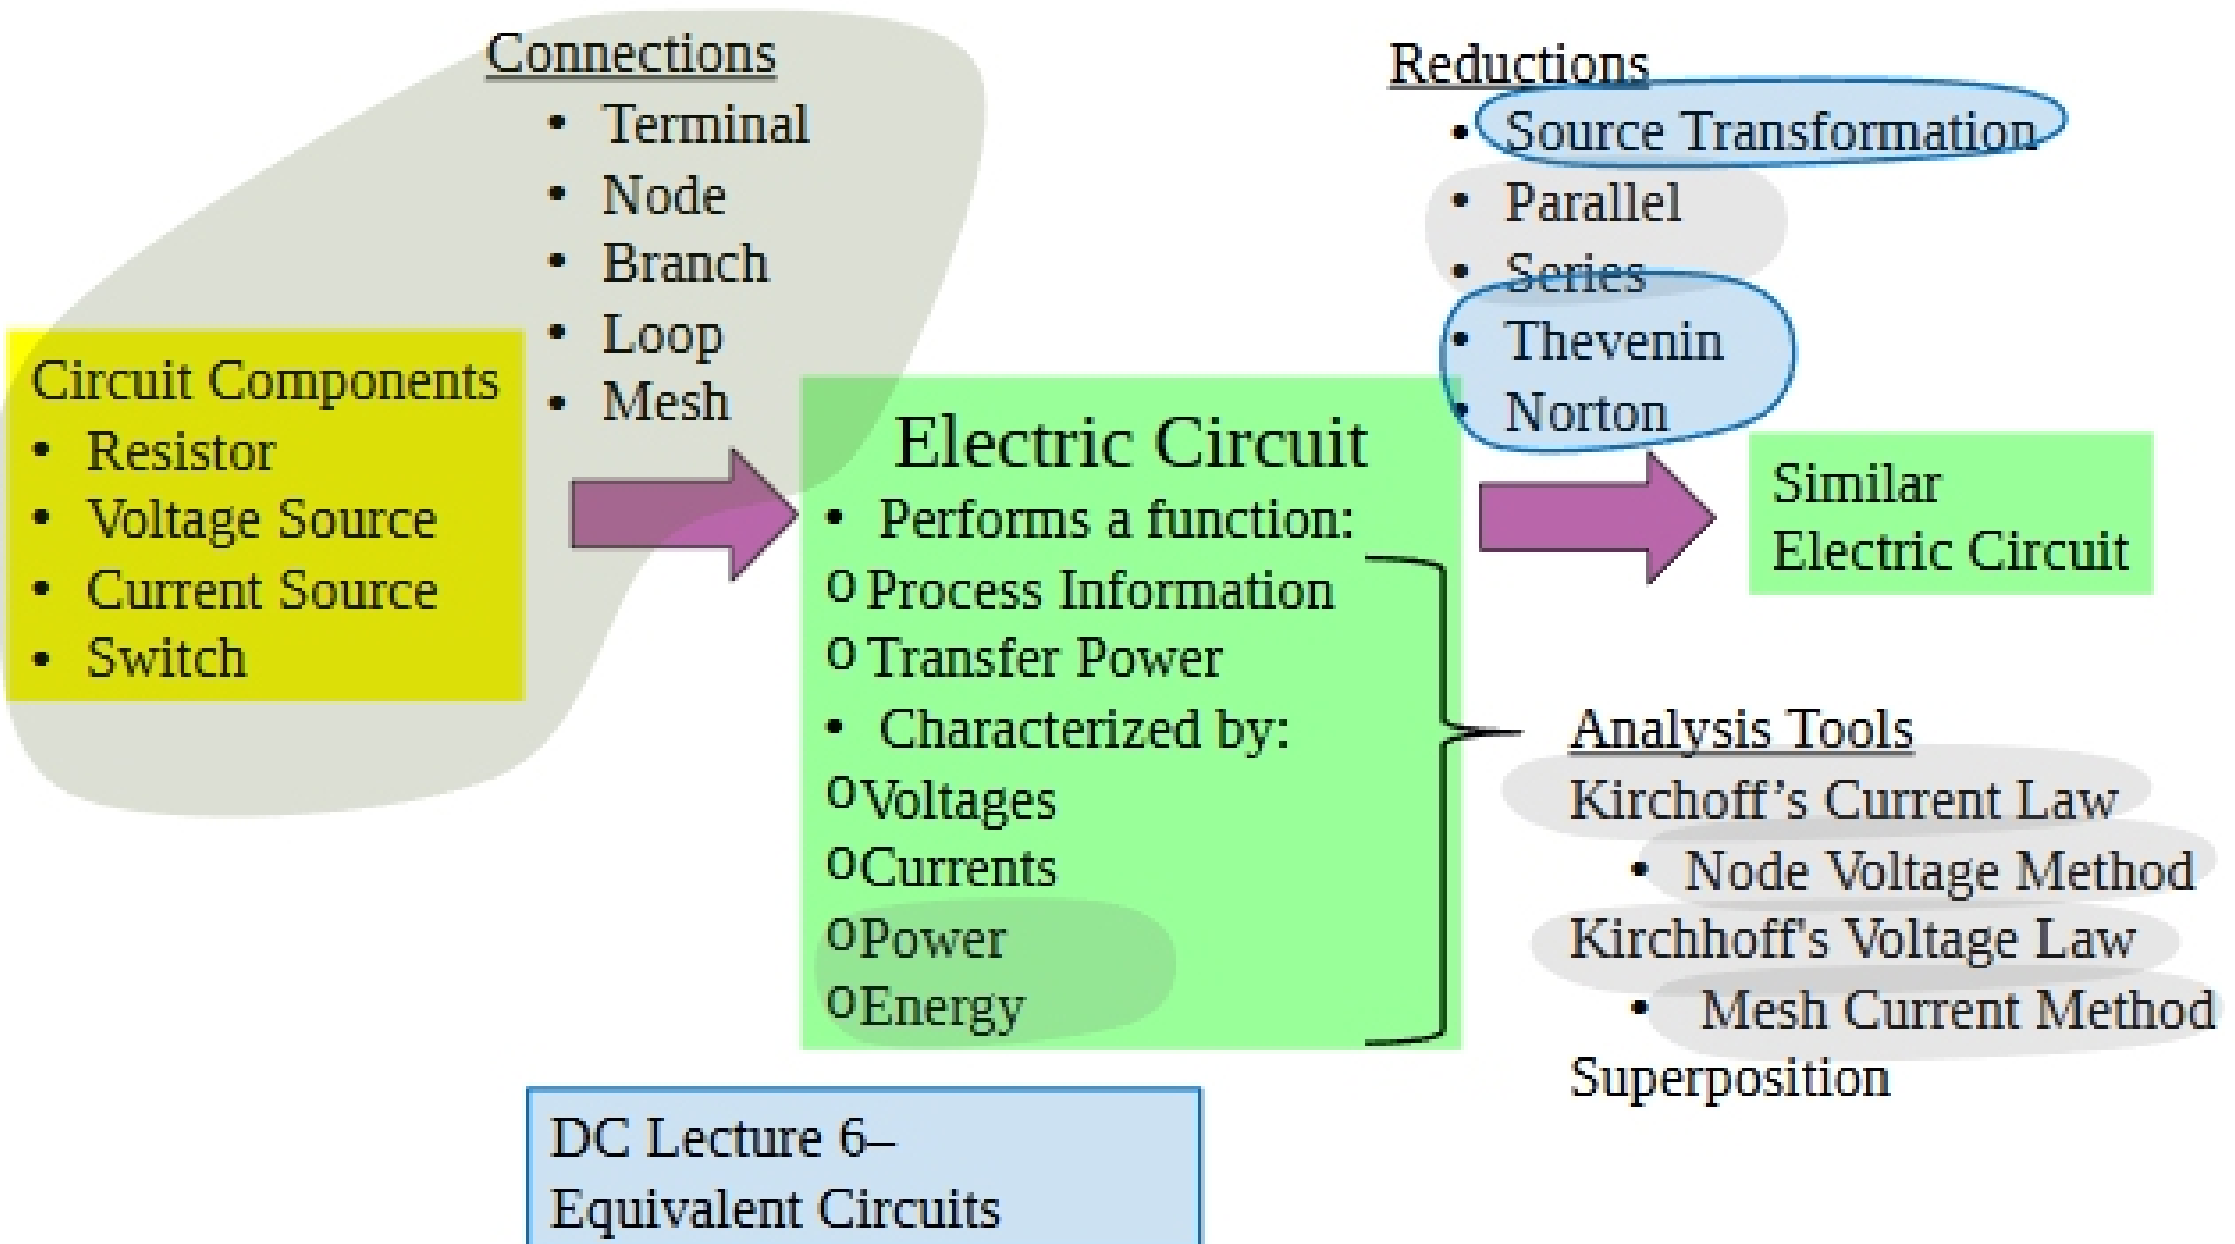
Connections
- Terminal
- Node
- Branch
- Loop
- Mesh

Reductions
- Source Transformation
- Parallel
- Series
- Thevenin
- Norton

Circuit Components
- Resistor
- Voltage Source
- Current Source
- Switch

Electric Circuit
- Performs a function:
o Process Information
o Transfer Power
- Characterized by:
o Voltages
o Currents
o Power
o Energy

Similar Electric Circuit

Analysis Tools
Kirchoff’s Current Law
- Node Voltage Method
Kirchhoff's Voltage Law
- Mesh Current Method
Superposition

DC Lecture 6–
Equivalent Circuits